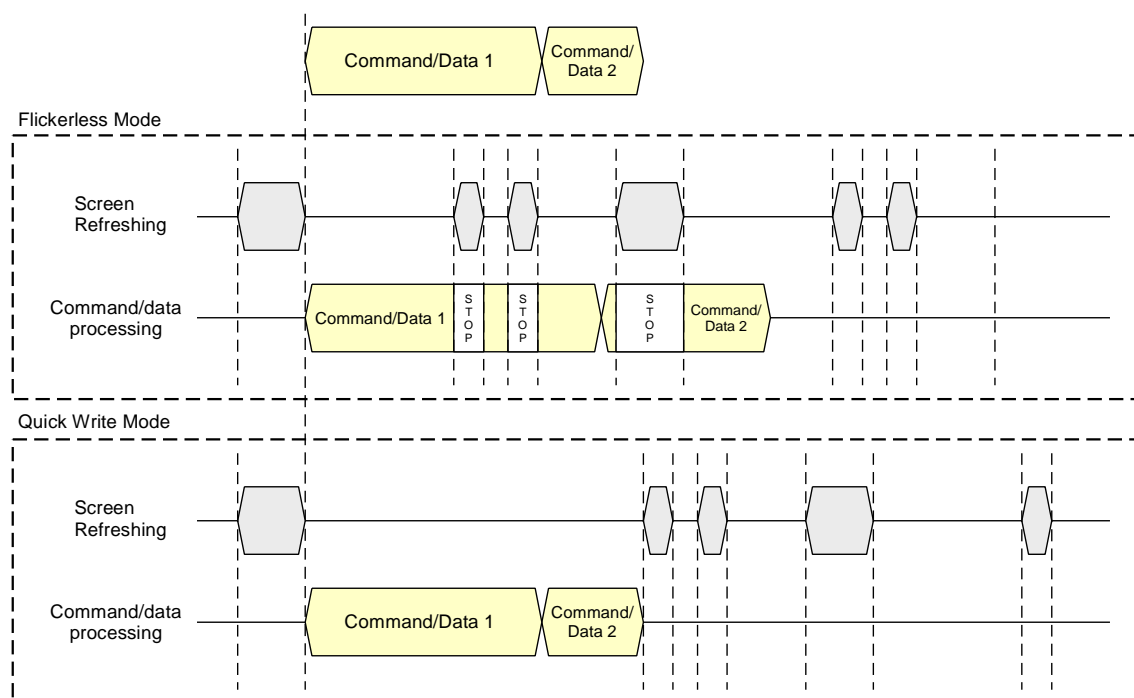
Command/Data 1

Command/ Data 2

Flickerless Mode

Screen Refreshing

Command/data processing

Command/Data 1

S T O P

S T O P

S T O P

Command/ Data 2

Quick Write Mode

Screen Refreshing

Command/data processing

Command/Data 1

Command/ Data 2